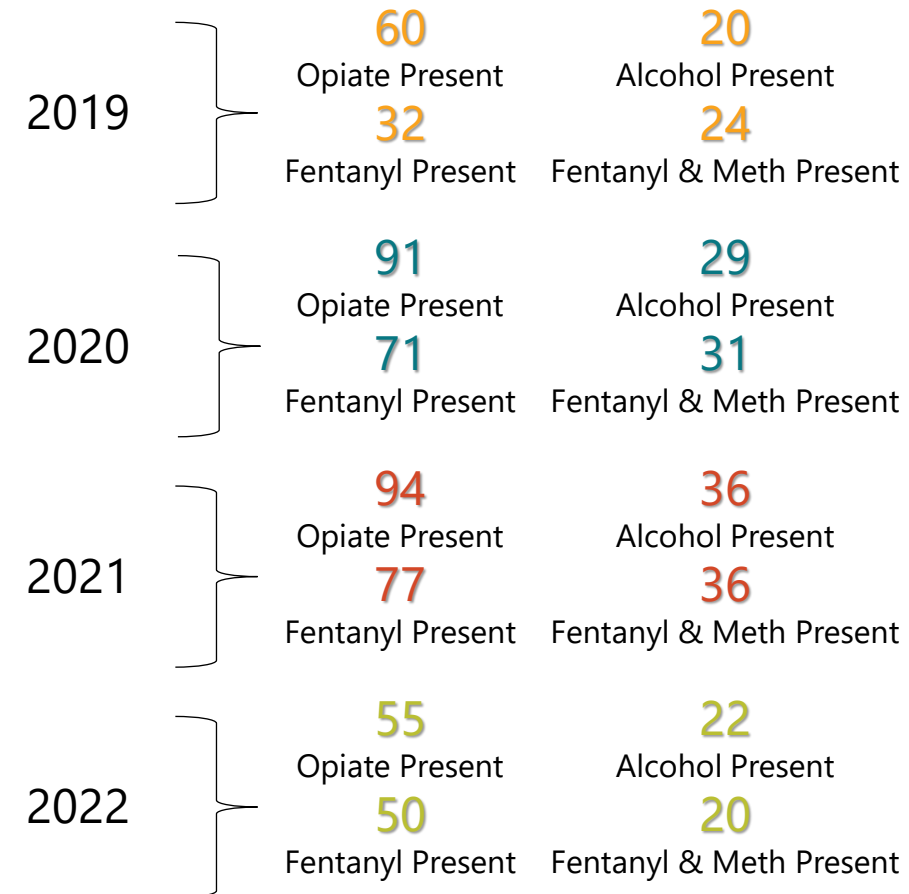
2019

60
Opiate Present

20
Alcohol Present

32
Fentanyl Present

24
Fentanyl & Meth Present

2020

91
Opiate Present

29
Alcohol Present

71
Fentanyl Present

31
Fentanyl & Meth Present

2021

94
Opiate Present

36
Alcohol Present

77
Fentanyl Present

36
Fentanyl & Meth Present

2022

55
Opiate Present

22
Alcohol Present

50
Fentanyl Present

20
Fentanyl & Meth Present